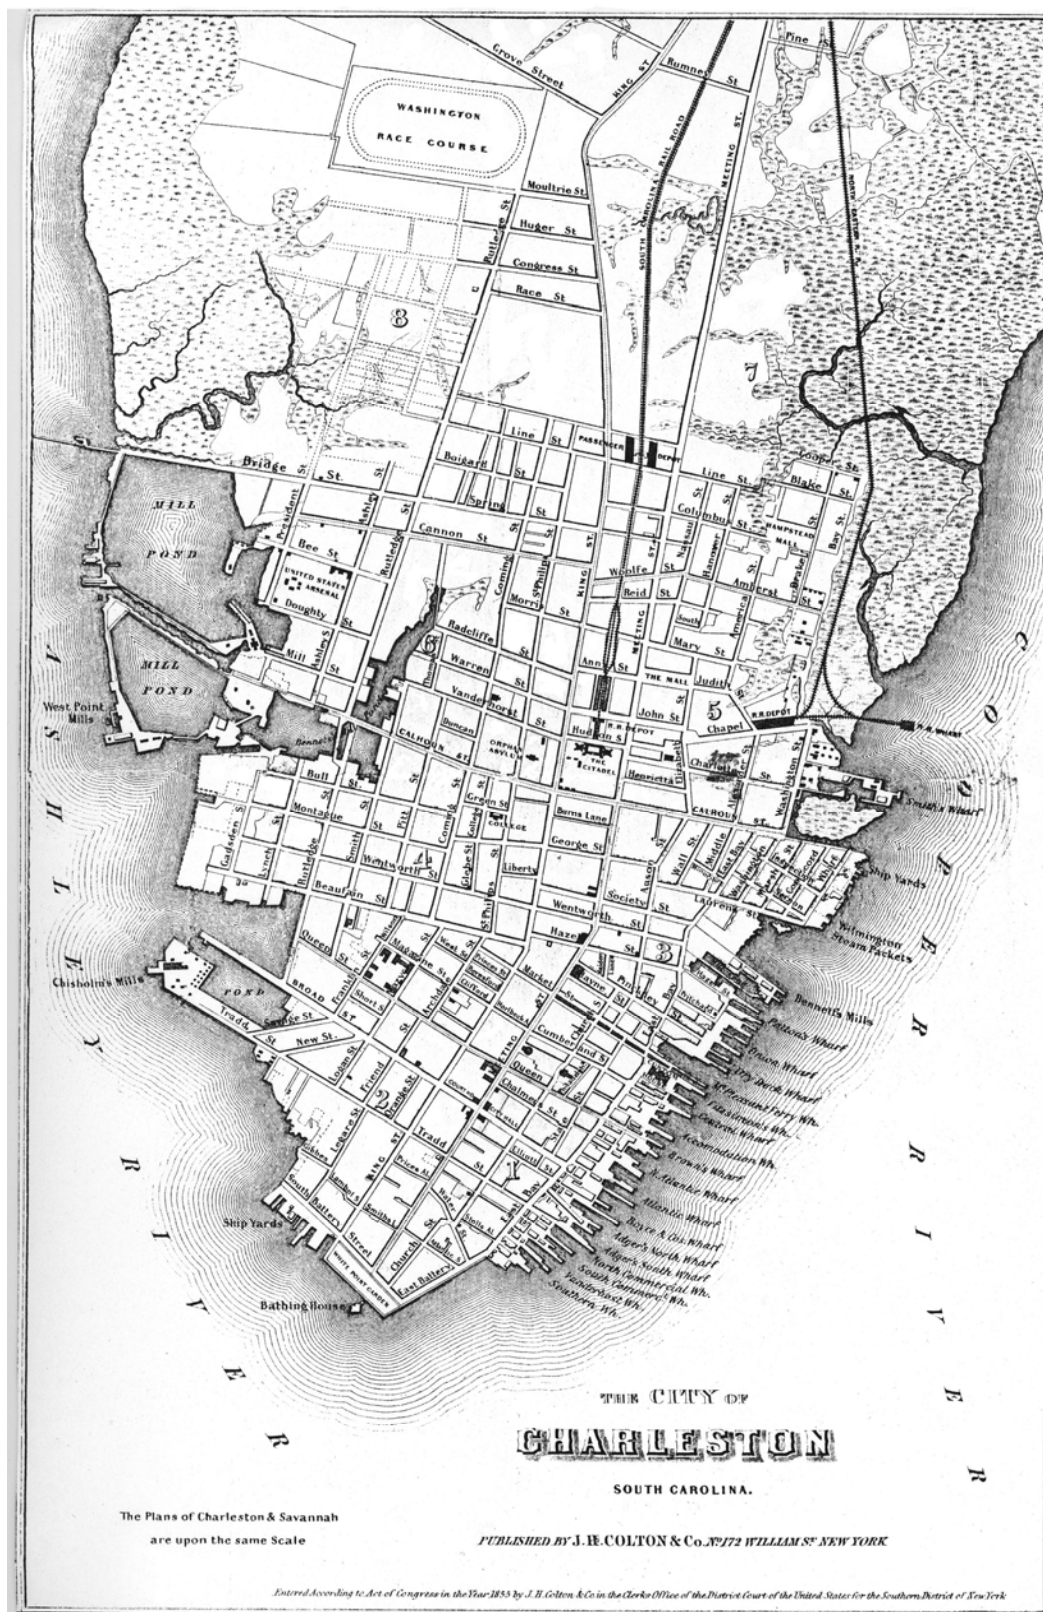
THE CITY OF
CHARLESTON
SOUTH CAROLINA.

The Plans of Charleston & Savannah are upon the same Scale

PUBLISHED BY J. H. COLTON & Co. No. 172 WILLIAM St. NEW YORK

Entered According to Act of Congress in the Year 1855 by J. H. Colton & Co. in the Clerks Office of the District Court of the United States for the Southern District of New York

WASHINGTON RACE COURSE
Grove Street
KING ST.
Rumney St.
Pine
MEETING ST.
SOUTH CAROLINA RAIL ROAD
NORTH EASTERN R.R.
Moultrie St.
Huger St.
Congress St.
Race St.
Rutledge St.
8
7
Line St.
PASSENGER DEPOT
Bridge St.
Boigard
Spring
Line St.
Blake
Cooper St.
MILL POND
MILL POND
West Point Mills
President
Ashley
Rutledge
Cannon St.
Bee St.
UNITED STATES ARSENAL
Doughty
Mill
Ashley St.
Coming
St. Philip
Morris
Columbus
HAMPSTEAD MALL
Woolfe St.
Reid St.
Amherst
Nassau
Hanover
America
Bay St.
Radcliffe
Warren
Vanderhorst
Ann St.
Mary St.
Judith
THE MALL
John St.
5
Chapel
R.R. DEPOT
R.R. WHARF
Hudson St.
R.R. DEPOT
CALHOUN ST.
ORPHAN ASYLUM
THE CITADEL
Henrietta
Elizabeth
Charlotte
Washington St.
Alexander St.
Smith's Wharf
Bull St.
Montague St.
Green St.
COLLEGE
Berns Lane
George St.
Gadsden St.
Lynch
Rutledge
Smith
Pitt
Wentworth St.
Liberty
Beaufain St.
Glebe St.
St. Philips
Society St.
Anson
Wall St.
Middle
East Bay
Laurens St.
Wentworth St.
Hazel
Ship Yards
Wilmington Steam Packets
Chisholm's Mills
POND
Queen St.
Magazine St.
Market
Pinckney
3
4
6
Bennett's Mills
BROAD ST.
Short St.
Archdale
Cumberland St.
Chalmers St.
Tradd St.
Savage St.
New St.
Logan St.
Friend
Orange St.
2
Queen
MEETING
COURT HOUSE
CITY HALL
Tradd St.
KING ST.
1
Elliott St.
Bay
Legare St.
South Battery
Ship Yards
Church St.
Street
East Battery
WHITE POINT GARDEN
Bathing House
Dawson's Wharf
Union Wharf
City Deck Wharf
Mt Pleasant Ferry Wh.
Gadsden's Wh.
Central Wharf
Accommodation Wh.
Brown's Wharf
Atlantic Wharf
Boyce & Co.'s Wharf
Adger's North Wharf
Adger's South Wharf
North Commercial Wh.
South Commercial Wh.
Vanderhorst Wh.
Southern Wh.
ASHLEY RIVER
COOPER RIVER